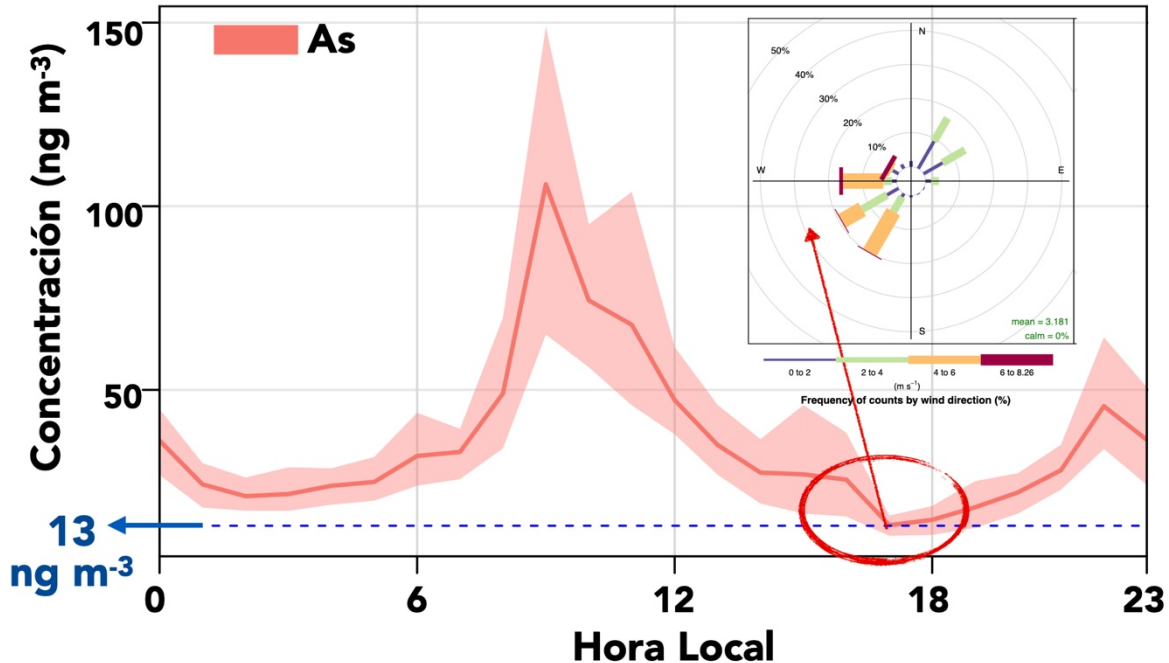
As

150
100
50

Concentración (ng m$^{-3}$)

13 ng m$^{-3}$

0
6
12
18
23

Hora Local

N
50%
40%
30%
20%
10%
W
E
S
mean = 3.181
calm = 0%

0 to 2
2 to 4
4 to 6
6 to 8.26
(m s$^{-1}$)
Frequency of counts by wind direction (%)